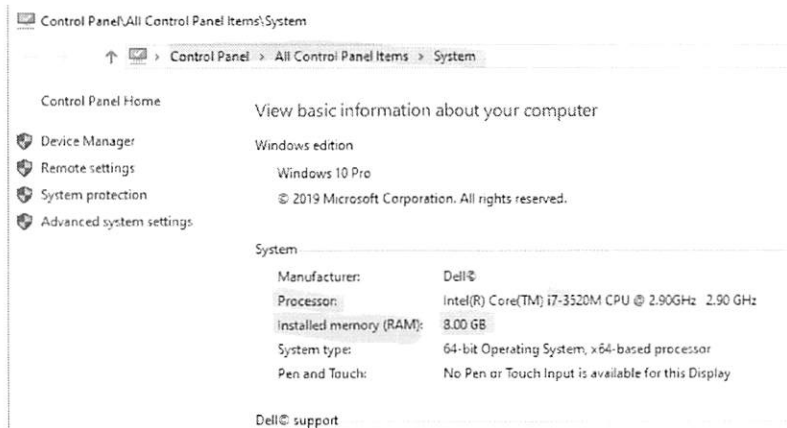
Control Panel\All Control Panel Items\System

↑ › Control Panel › All Control Panel Items › System

Control Panel Home

Device Manager
Remote settings
System protection
Advanced system settings

View basic information about your computer

Windows edition

Windows 10 Pro
© 2019 Microsoft Corporation. All rights reserved.

System

| Manufacturer: | Dell© |
|---|---|
| Processor: | Intel(R) Core(TM) i7-3520M CPU @ 2.90GHz 2.90 GHz |
| Installed memory (RAM): | 8.00 GB |
| System type: | 64-bit Operating System, x64-based processor |
| Pen and Touch: | No Pen or Touch Input is available for this Display |

Dell© support